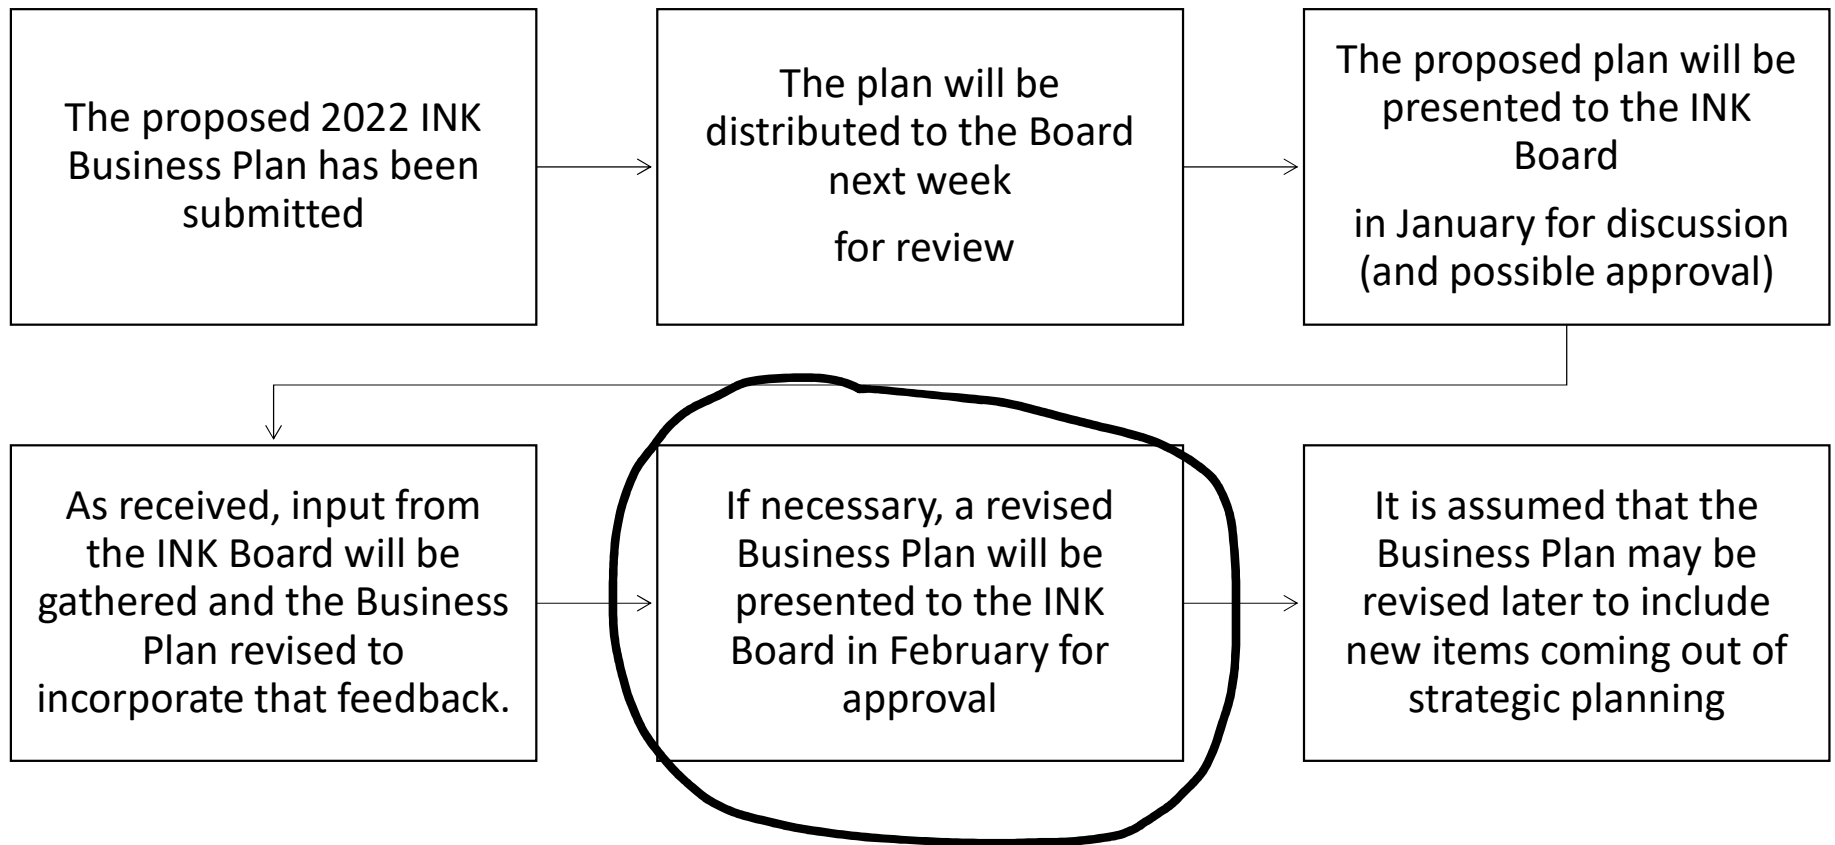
The proposed 2022 INK Business Plan has been submitted

The plan will be distributed to the Board next week

for review

The proposed plan will be presented to the INK Board

in January for discussion (and possible approval)

As received, input from the INK Board will be gathered and the Business Plan revised to incorporate that feedback.

If necessary, a revised Business Plan will be presented to the INK Board in February for approval

It is assumed that the Business Plan may be revised later to include new items coming out of strategic planning